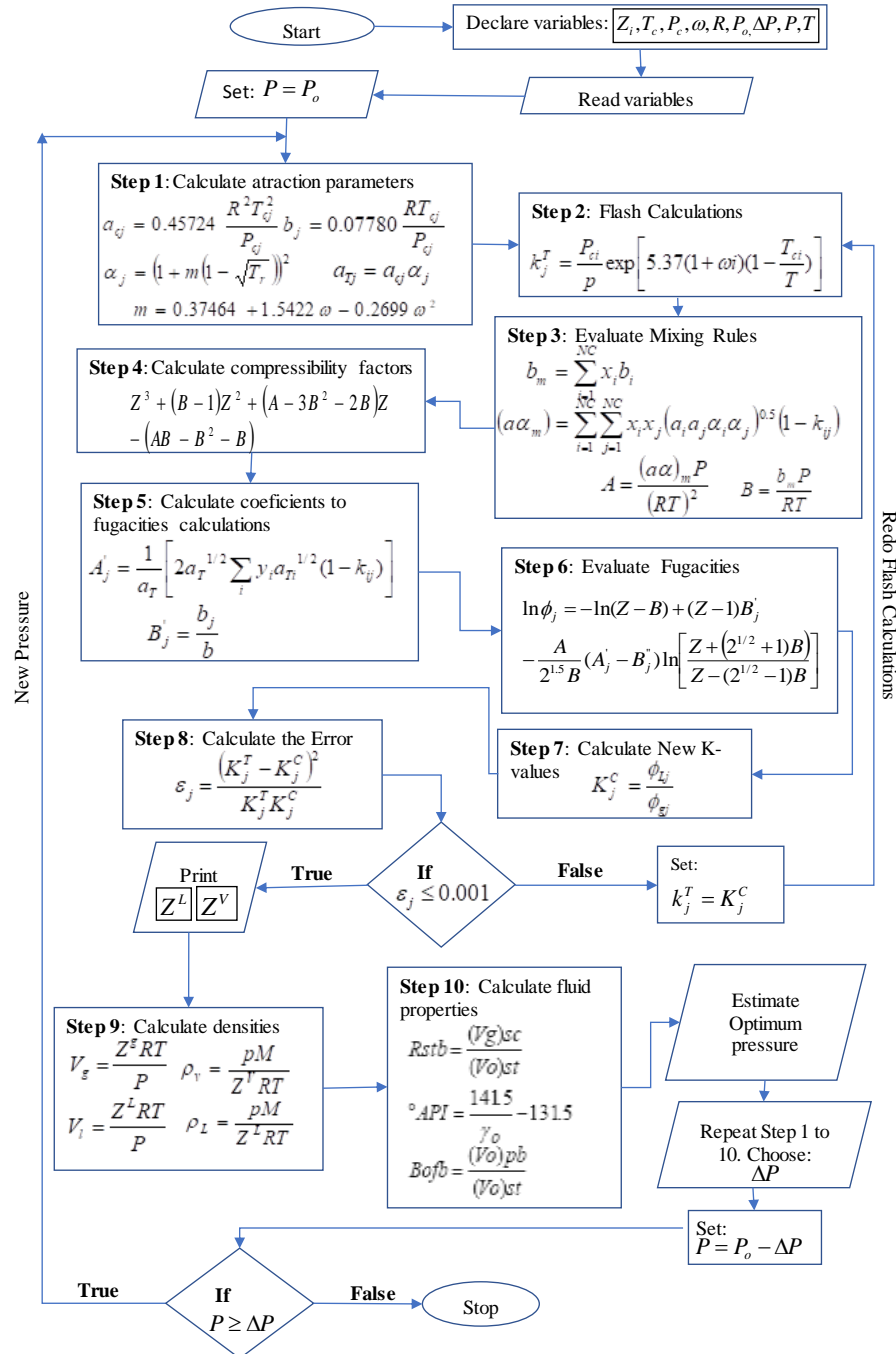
Start

Declare variables: $Z_i, T_c, P_c, \omega, R, P_o, \Delta P, P, T$

Read variables

Set: $P = P_o$

**Step 1**: Calculate atraction parameters
$a_{cj} = 0.45724 \frac{R^2 T_{cj}^2}{P_{cj}}$ $b_j = 0.07780 \frac{RT_{cj}}{P_{cj}}$
$\alpha_j = \left(1 + m\left(1 - \sqrt{T_r}\right)\right)^2$ $a_{Tj} = a_{cj}\alpha_j$
$m = 0.37464 + 1.5422\omega - 0.2699\omega^2$

**Step 2**: Flash Calculations
$k_j^T = \frac{P_{ci}}{p}\exp\left[5.37(1+\omega i)(1-\frac{T_{ci}}{T})\right]$

**Step 3**: Evaluate Mixing Rules
$b_m = \sum_{i=1}^{NC} x_i b_i$
$(a\alpha_m) = \sum_{i=1}^{NC}\sum_{j=1}^{NC} x_i x_j (a_i a_j \alpha_i \alpha_j)^{0.5}(1 - k_{ij})$
$A = \frac{(a\alpha)_m P}{(RT)^2}$ $B = \frac{b_m P}{RT}$

**Step 4**: Calculate compressibility factors
$Z^3 + (B-1)Z^2 + (A - 3B^2 - 2B)Z - (AB - B^2 - B)$

**Step 5**: Calculate coeficients to fugacities calculations
$A_j' = \frac{1}{a_T}\left[2a_T^{1/2}\sum_i y_i a_{Ti}^{1/2}(1-k_{ij})\right]$
$B_j' = \frac{b_j}{b}$

**Step 6**: Evaluate Fugacities
$\ln\phi_j = -\ln(Z-B) + (Z-1)B_j'$
$-\frac{A}{2^{1.5}B}(A_j' - B_j'')\ln\left[\frac{Z + (2^{1/2}+1)B}{Z - (2^{1/2}-1)B}\right]$

**Step 7**: Calculate New K-values
$K_j^C = \frac{\phi_{Lj}}{\phi_{gj}}$

**Step 8**: Calculate the Error
$\varepsilon_j = \frac{(K_j^T - K_j^C)^2}{K_j^T K_j^C}$

New Pressure

Redo Flash Calculations

Print
$Z^L$ $Z^V$

True

If
$\varepsilon_j \le 0.001$

False

Set:
$k_j^T = K_j^C$

**Step 9**: Calculate densities
$V_g = \frac{Z^g RT}{P}$ $\rho_v = \frac{pM}{Z^V RT}$
$V_l = \frac{Z^L RT}{P}$ $\rho_L = \frac{pM}{Z^L RT}$

**Step 10**: Calculate fluid properties
$Rstb = \frac{(Vg)sc}{(Vo)st}$
$°API = \frac{141.5}{\gamma_o} - 131.5$
$Bofb = \frac{(Vo)pb}{(Vo)st}$

Estimate Optimum pressure

Repeat Step 1 to 10. Choose: $\Delta P$

Set:
$P = P_o - \Delta P$

True

If
$P \ge \Delta P$

False

Stop